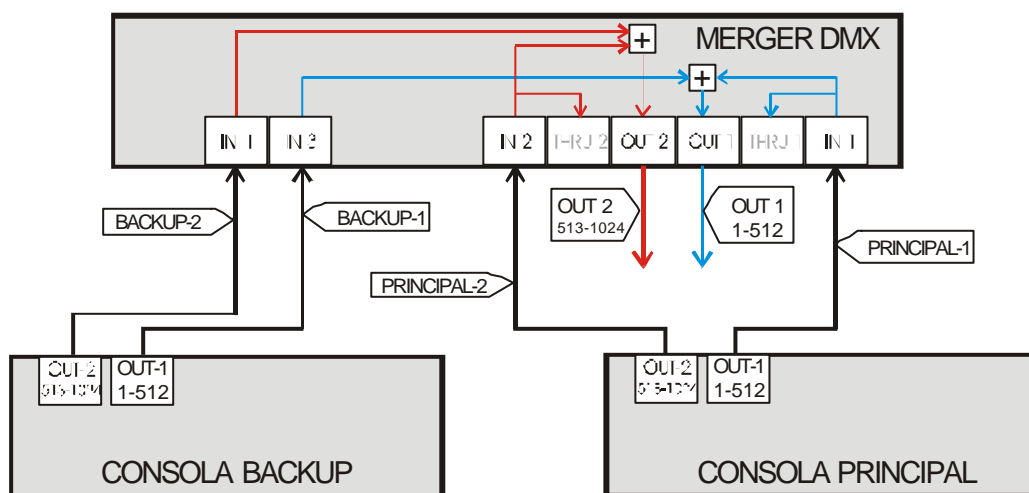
MERGER DMX

+

+

IN 1

IN 3

IN 2

THRU 2

OUT 2

OUT 1

THRU 1

IN 1

BACKUP-2

BACKUP-1

OUT 2
513-1024

OUT 1
1-512

PRINCIPAL-1

PRINCIPAL-2

OUT-2
513-1024

OUT-1
1-512

OUT-2
513-1024

OUT-1
1-512

CONSOLA BACKUP

CONSOLA PRINCIPAL